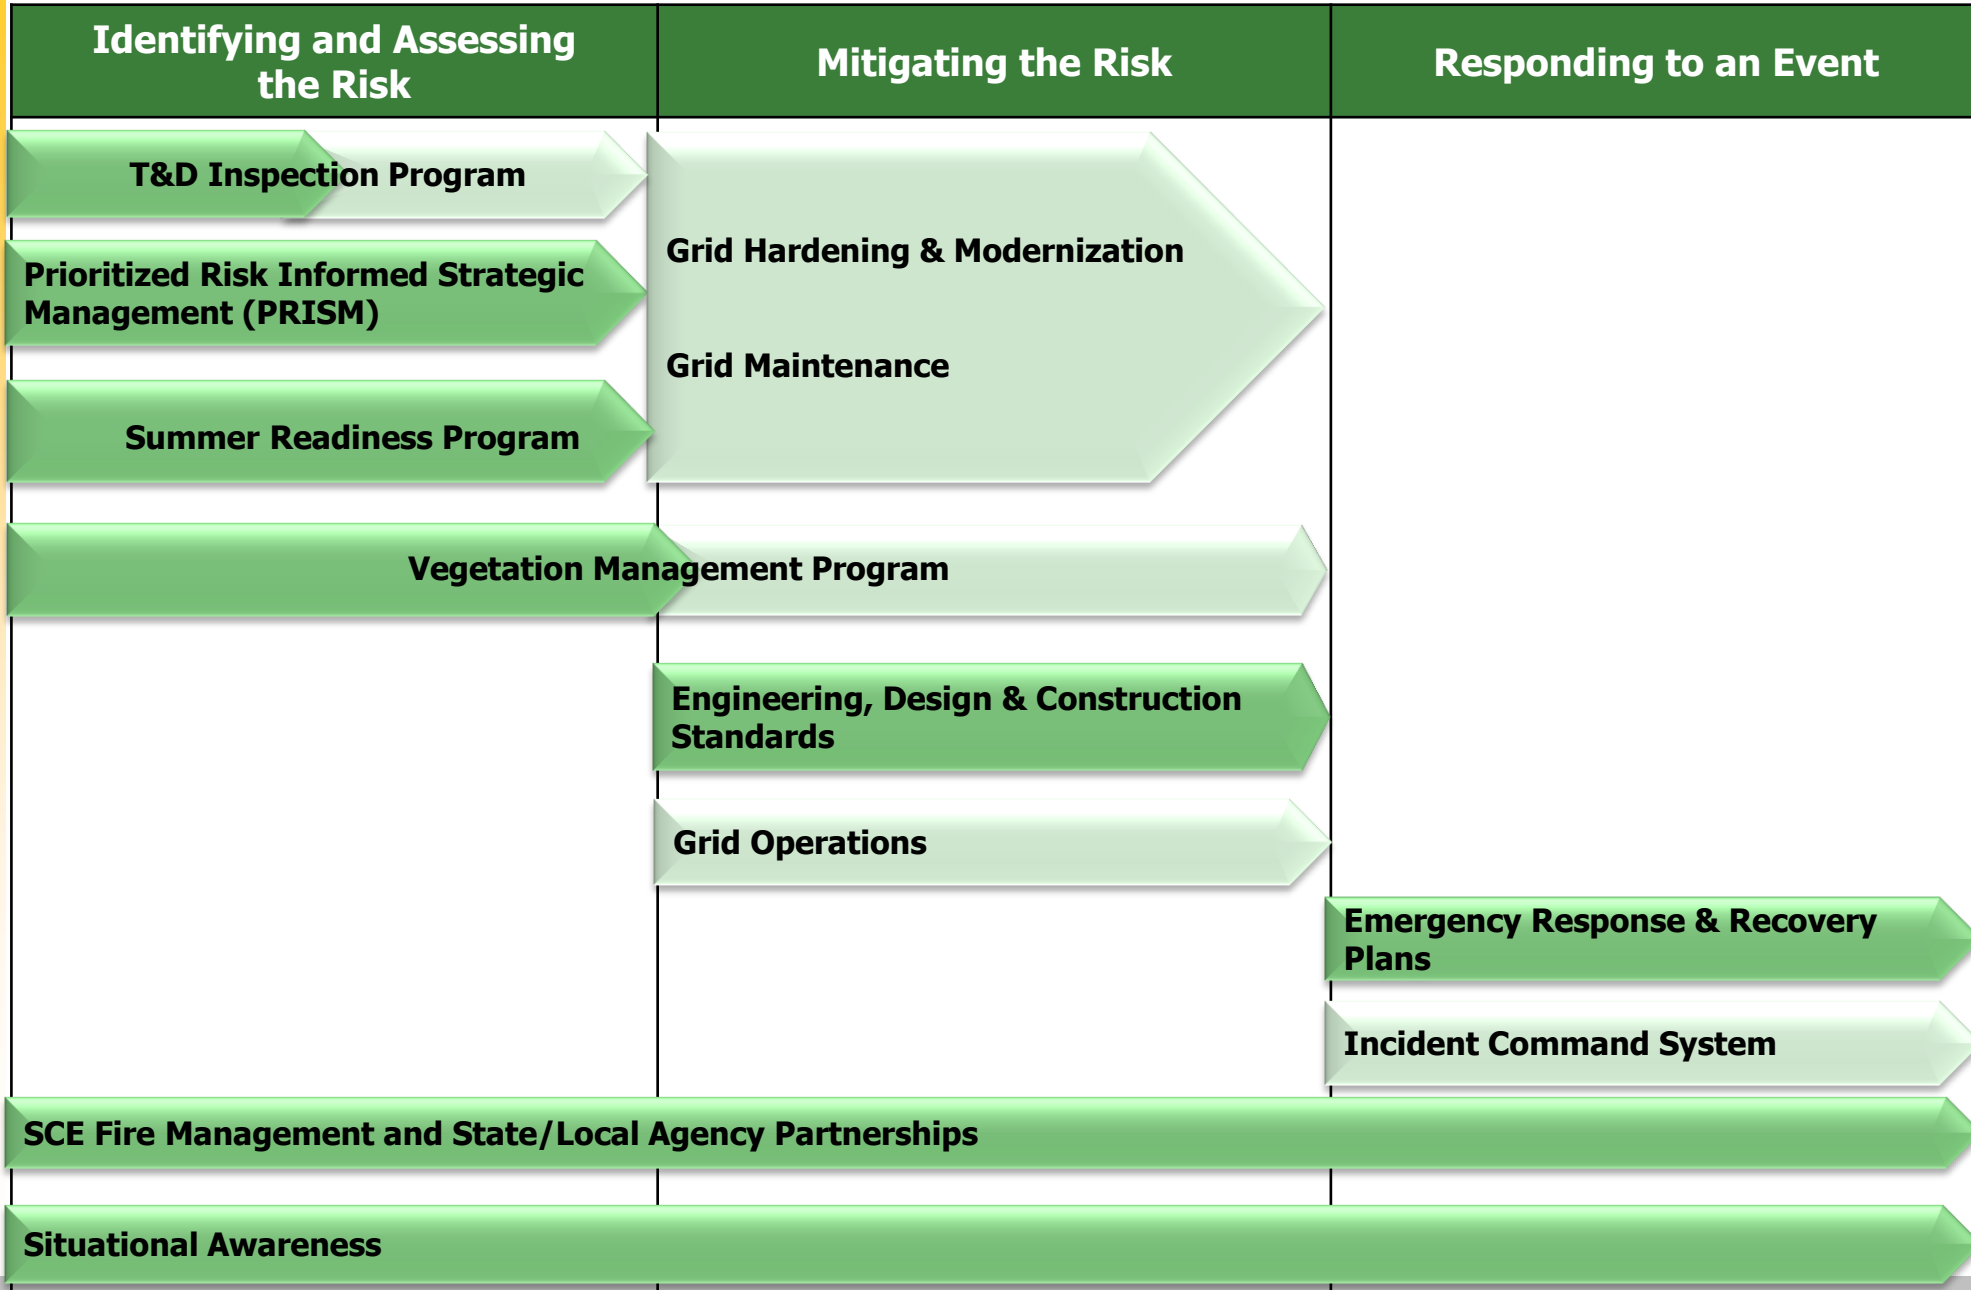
Identifying and Assessing the Risk

Mitigating the Risk

Responding to an Event

T&D Inspection Program

Prioritized Risk Informed Strategic Management (PRISM)

Summer Readiness Program

Grid Hardening & Modernization

Grid Maintenance

Vegetation Management Program

Engineering, Design & Construction Standards

Grid Operations

Emergency Response & Recovery Plans

Incident Command System

SCE Fire Management and State/Local Agency Partnerships

Situational Awareness